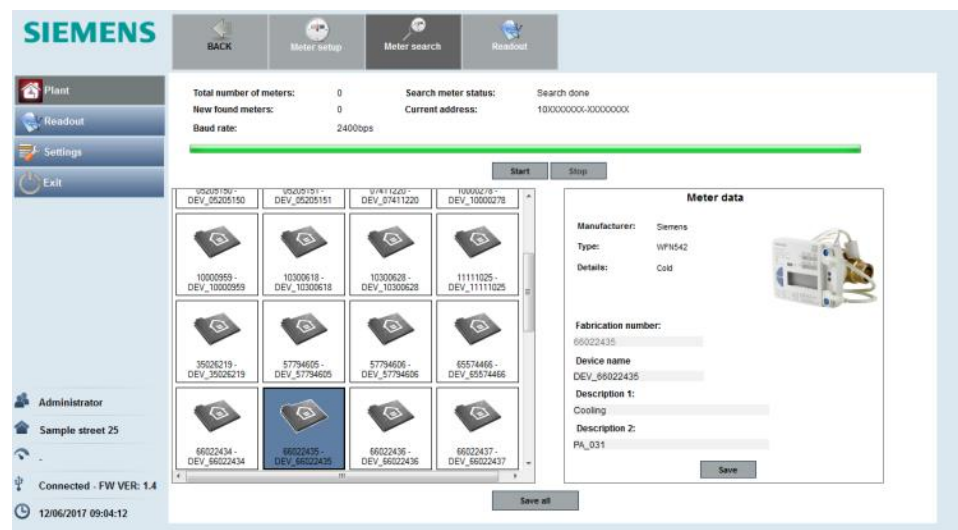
SIEMENS

BACK
Meter setup
Meter search
Readout

Plant
Readout
Settings
Exit

Total number of meters: 0
New found meters: 0
Baud rate: 2400bps
Search meter status: Search done
Current address: 10XXXXXXX-XXXXXXXX

Start
Stop

05205150 - DEV_05205150
05205151 - DEV_05205151
07411220 - DEV_07411220
10000278 - DEV_10000278
10000959 - DEV_10000959
10300618 - DEV_10300618
10300628 - DEV_10300628
11111025 - DEV_11111025
35026219 - DEV_35026219
57794605 - DEV_57794605
57794606 - DEV_57794606
65574466 - DEV_65574466
66022434 - DEV_66022434
66022435 - DEV_66022435
66022436 - DEV_66022436
66022437 - DEV_66022437

Meter data
Manufacturer: Siemens
Type: WFN542
Details: Cold

Fabrication number:
66022435
Device name
DEV_66022435
Description 1:
Cooling
Description 2:
PA_031

Save

Save all

Administrator
Sample street 25
-
Connected - FW VER: 1.4
12/06/2017 09:04:12